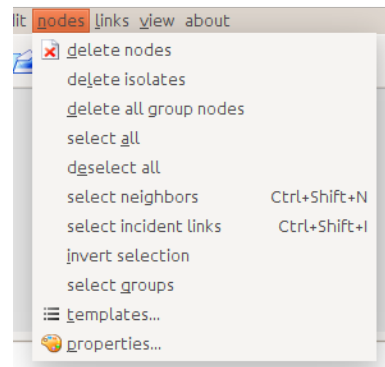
lit nodes links view about

delete nodes
delete isolates
delete all group nodes
select all
deselect all
select neighbors Ctrl+Shift+N
select incident links Ctrl+Shift+I
invert selection
select groups
templates...
properties...